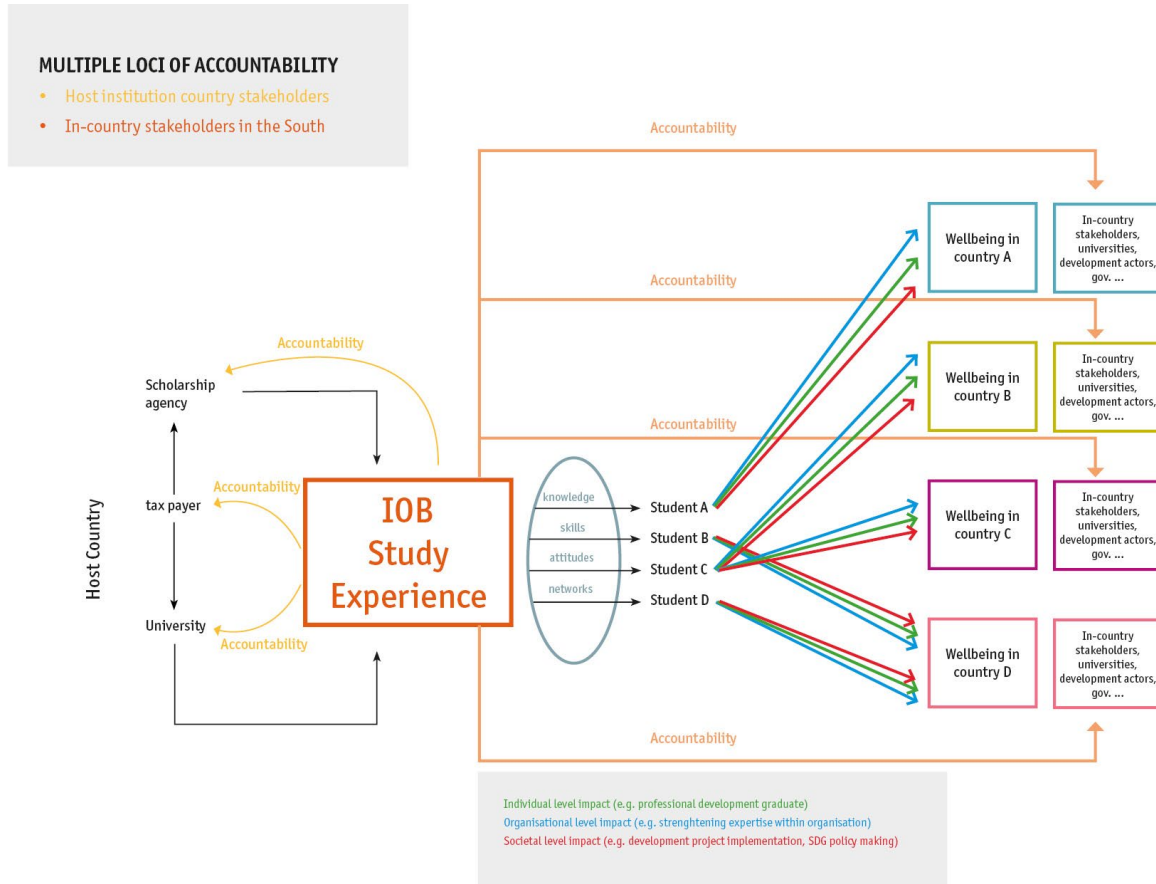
MULTIPLE LOCI OF ACCOUNTABILITY

• Host institution country stakeholders
• In-country stakeholders in the South

Accountability

Accountability

Accountability

Accountability

Host Country

Scholarship agency

Accountability

tax payer

Accountability

University

IOB Study Experience

knowledge

skills

attitudes

networks

Student A

Student B

Student C

Student D

Wellbeing in country A

In-country stakeholders, universities, development actors, gov. ...

Wellbeing in country B

In-country stakeholders, universities, development actors, gov. ...

Wellbeing in country C

In-country stakeholders, universities, development actors, gov. ...

Wellbeing in country D

In-country stakeholders, universities, development actors, gov. ...

Accountability

Individual level impact (e.g. professional development graduate)
Organisational level impact (e.g. strenghtening expertise within organisation)
Societal level impact (e.g. development project implementation, SDG policy making)